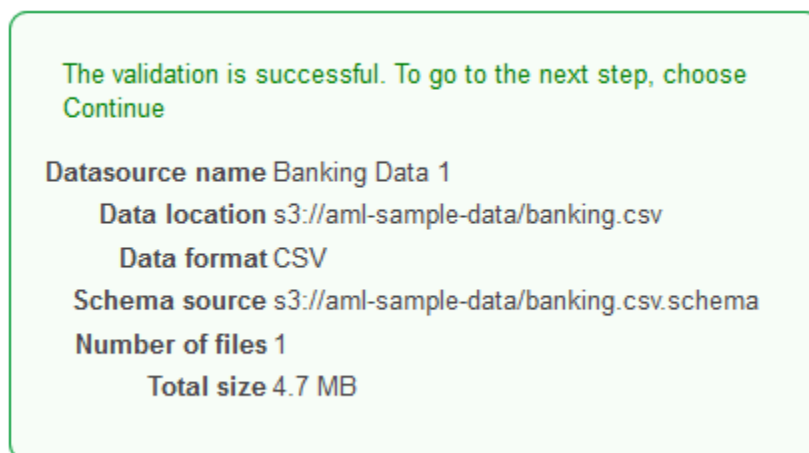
The validation is successful. To go to the next step, choose Continue

Datasource name Banking Data 1
Data location s3://aml-sample-data/banking.csv
Data format CSV
Schema source s3://aml-sample-data/banking.csv.schema
Number of files 1
Total size 4.7 MB